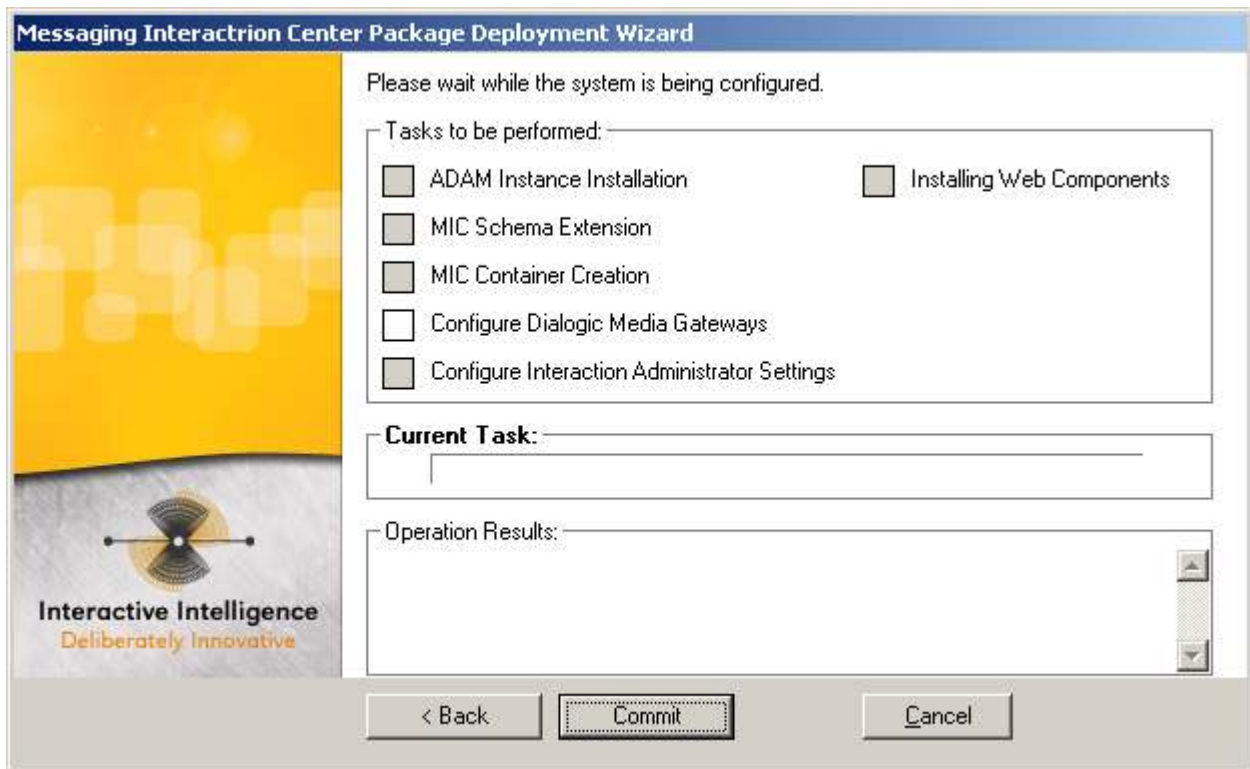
Messaging Interactrion Center Package Deployment Wizard

Please wait while the system is being configured.

Tasks to be performed:

ADAM Instance Installation

MIC Schema Extension

MIC Container Creation

Configure Dialogic Media Gateways

Configure Interaction Administrator Settings

Installing Web Components

Current Task:

Operation Results:

Interactive Intelligence
Deliberately Innovative

< Back

Commit

Cancel